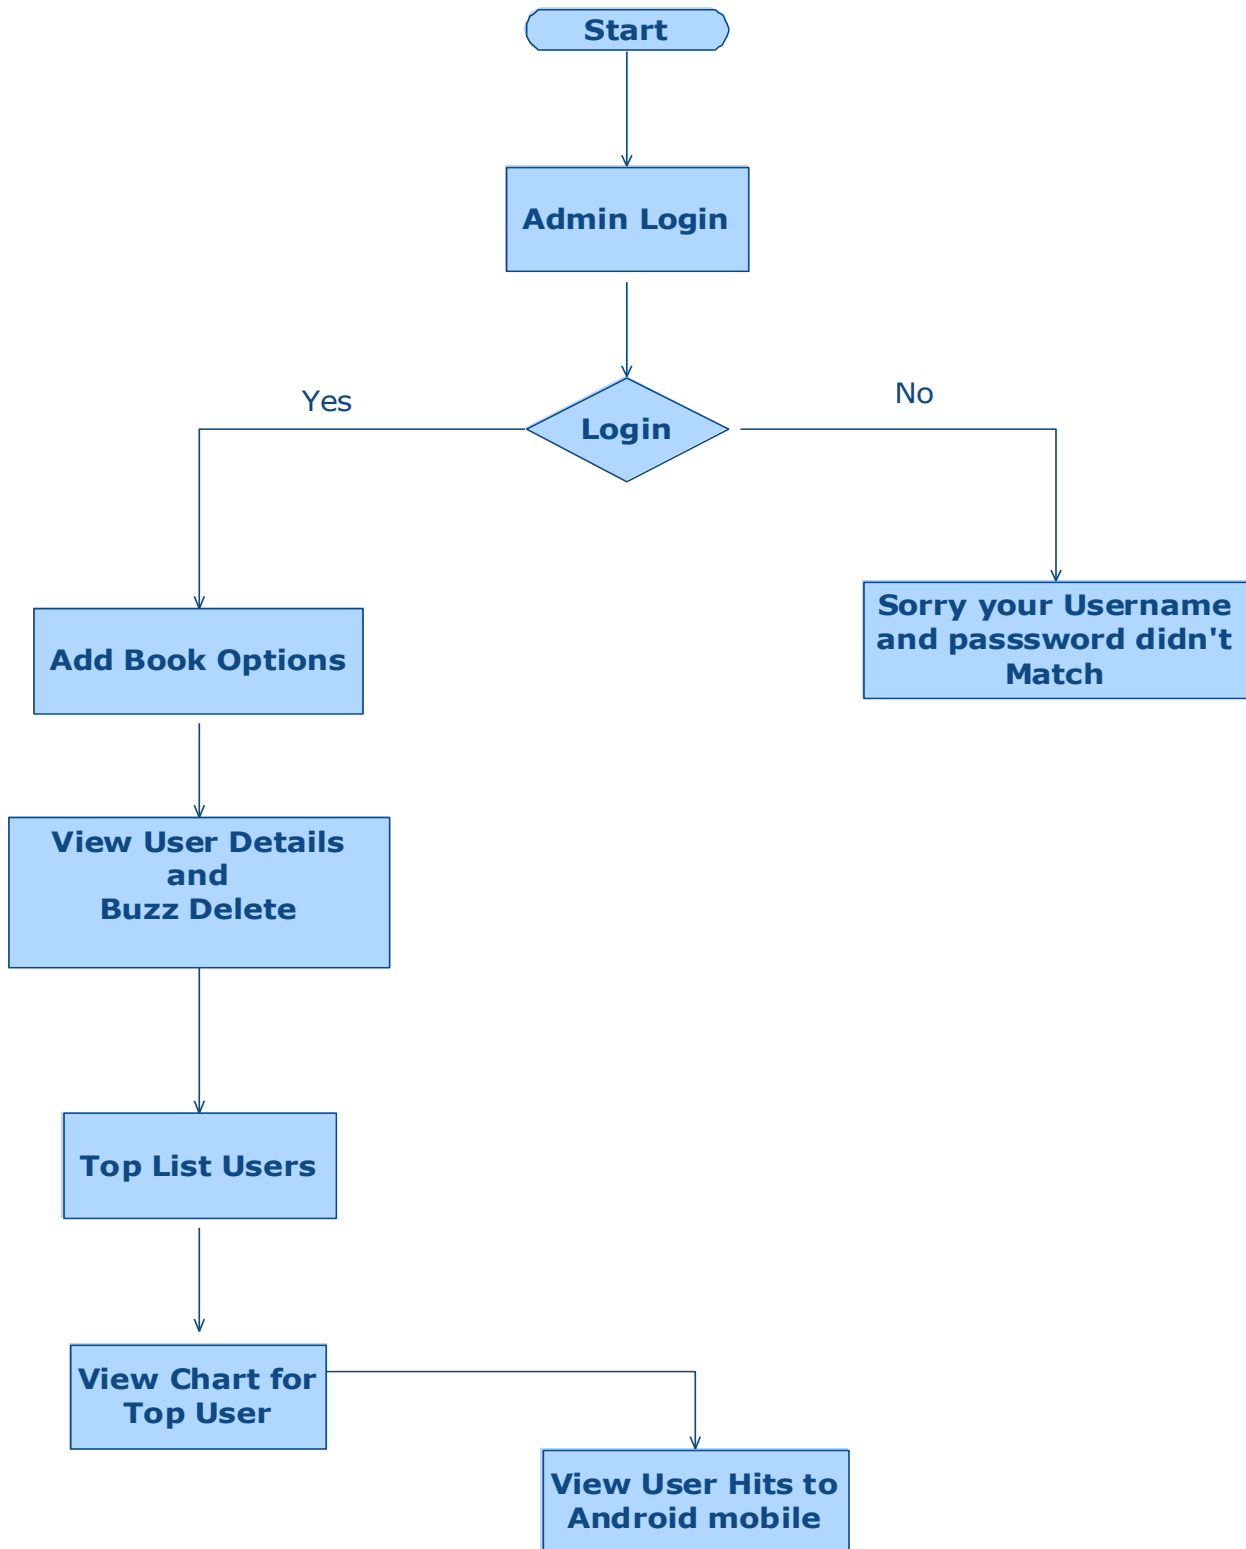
Start

Admin Login

Yes

Login

No

Add Book Options

Sorry your Username and passsword didn't Match

View User Details and Buzz Delete

Top List Users

View Chart for Top User

View User Hits to Android mobile